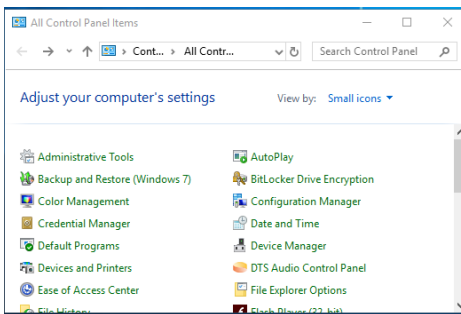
All Control Panel Items

Cont... > All Contr...

Search Control Panel

Adjust your computer's settings

View by: Small icons

Administrative Tools
Backup and Restore (Windows 7)
Color Management
Credential Manager
Default Programs
Devices and Printers
Ease of Access Center
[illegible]

AutoPlay
BitLocker Drive Encryption
Configuration Manager
Date and Time
Device Manager
DTS Audio Control Panel
File Explorer Options
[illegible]